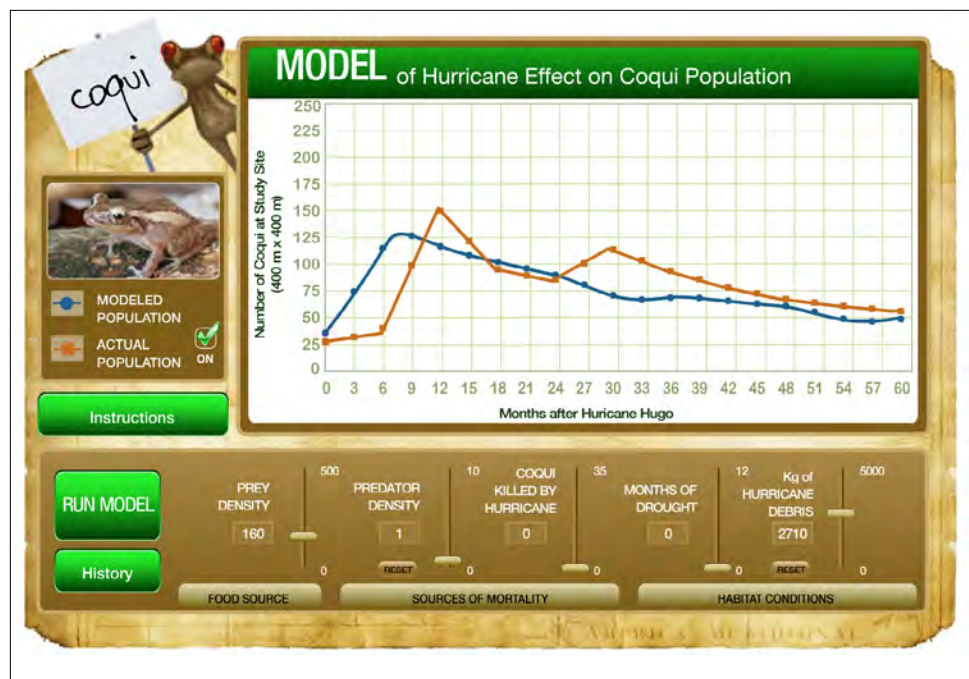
coqui

MODEL of Hurricane Effect on Coqui Population

Number of Coqui at Study Site (400 m x 400 m)

250
225
200
175
150
125
100
75
50
25
0

0 3 6 9 12 15 18 21 24 27 30 33 36 39 42 45 48 51 54 57 60

Months after Huricane Hugo

MODELED POPULATION

ACTUAL POPULATION

ON

Instructions

RUN MODEL

History

PREY DENSITY
160
500
0

PREDATOR DENSITY
1
RESET
10
0

COQUI KILLED BY HURRICANE
0
35
0

MONTHS OF DROUGHT
0
12
0

Kg of HURRICANE DEBRIS
2710
RESET
5000
0

FOOD SOURCE

SOURCES OF MORTALITY

HABITAT CONDITIONS